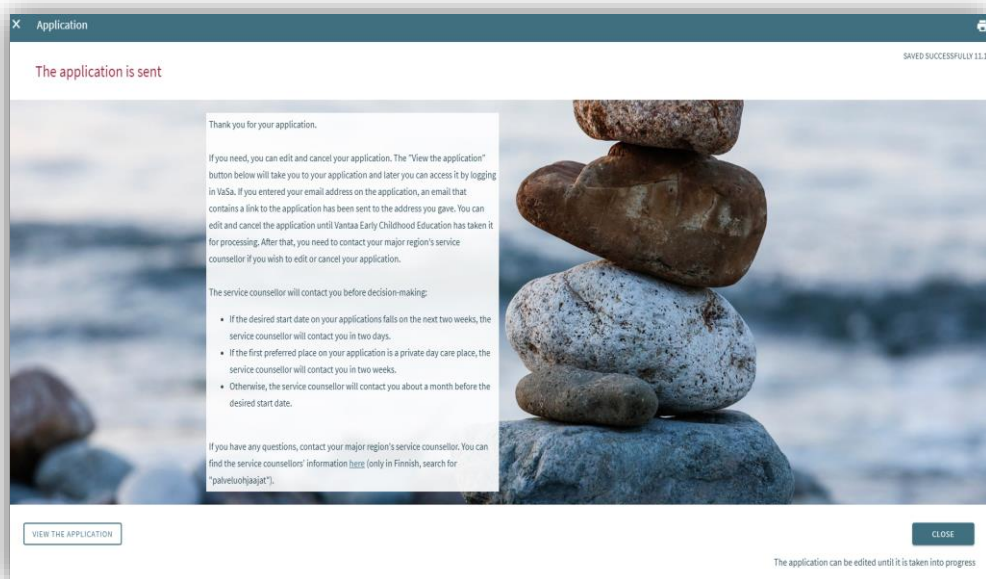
× Application

SAVED SUCCESSFULLY 11.1

The application is sent

Thank you for your application.

If you need, you can edit and cancel your application. The "View the application" button below will take you to your application and later you can access it by logging in VaSa. If you entered your email address on the application, an email that contains a link to the application has been sent to the address you gave. You can edit and cancel the application until Vantaa Early Childhood Education has taken it for processing. After that, you need to contact your major region's service counsellor if you wish to edit or cancel your application.

The service counsellor will contact you before decision-making:

- If the desired start date on your applications falls on the next two weeks, the service counsellor will contact you in two days.
- If the first preferred place on your application is a private day care place, the service counsellor will contact you in two weeks.
- Otherwise, the service counsellor will contact you about a month before the desired start date.

If you have any questions, contact your major region's service counsellor. You can find the service counsellors' information here (only in Finnish, search for "palveluohjaajat").

VIEW THE APPLICATION

CLOSE

The application can be edited until it is taken into progress